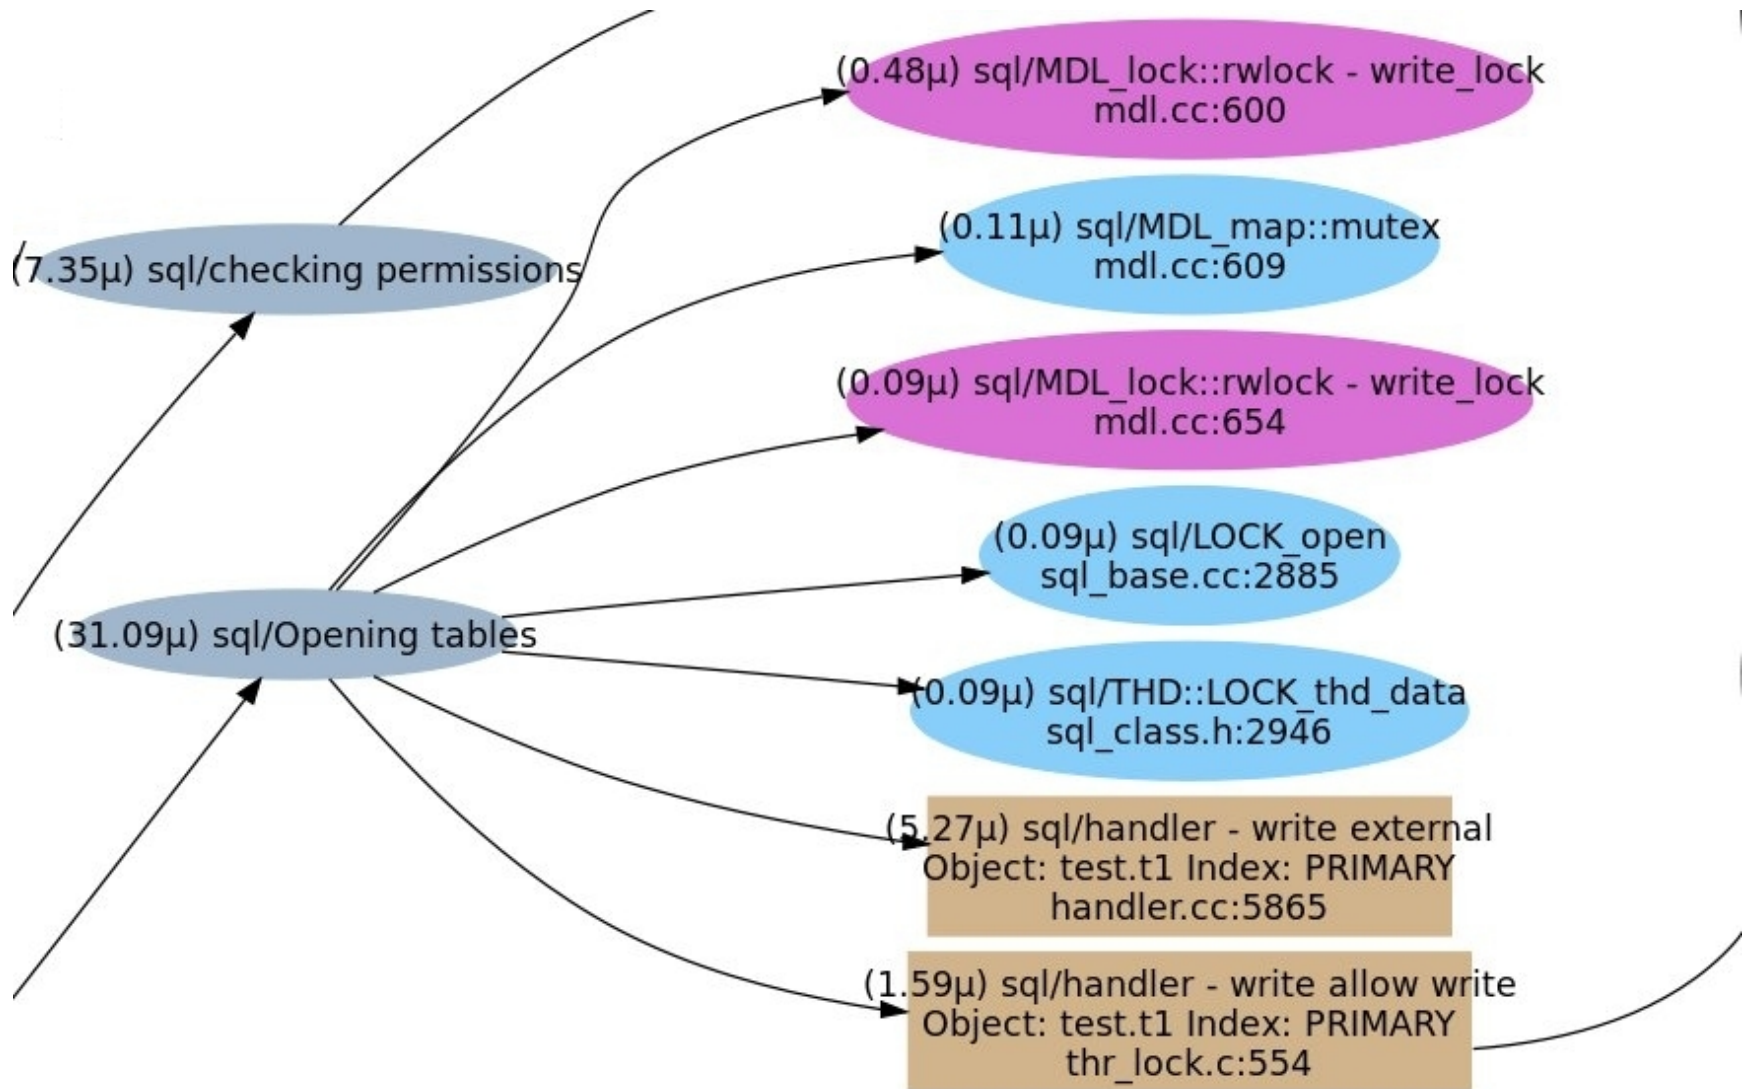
(0.48μ) sql/MDL_lock::rwlock - write_lock
mdl.cc:600

(7.35μ) sql/checking permissions

(0.11μ) sql/MDL_map::mutex
mdl.cc:609

(0.09μ) sql/MDL_lock::rwlock - write_lock
mdl.cc:654

(0.09μ) sql/LOCK_open
sql_base.cc:2885

(31.09μ) sql/Opening tables

(0.09μ) sql/THD::LOCK_thd_data
sql_class.h:2946

(5.27μ) sql/handler - write external
Object: test.t1 Index: PRIMARY
handler.cc:5865

(1.59μ) sql/handler - write allow write
Object: test.t1 Index: PRIMARY
thr_lock.c:554